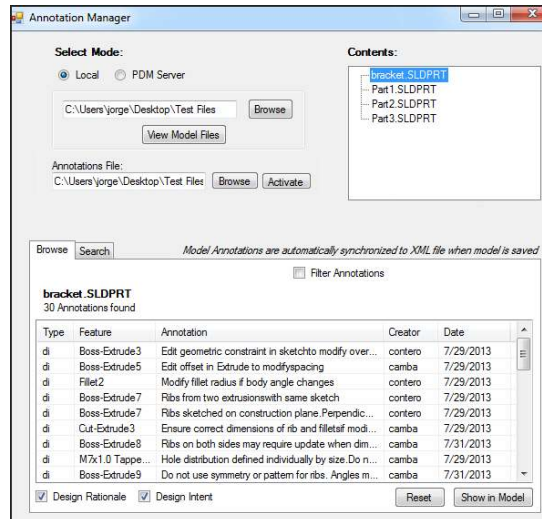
Annotation Manager

Select Mode:

Local PDM Server

C:\Users\jorge\Desktop\Test Files Browse

View Model Files

Annotations File:

C:\Users\jorge\Desktop\Test Files Browse Activate

Contents:

bracket.SLDPRT
Part1.SLDPRT
Part2.SLDPRT
Part3.SLDPRT

Browse Search

Model Annotations are automatically synchronized to XML file when model is saved

Filter Annotations

bracket.SLDPRT
30 Annotations found

| Type | Feature | Annotation | Creator | Date |
|---|---|---|---|---|
| di | Boss-Extrude3 | Edit geometric constraint in sketchto modify over... | contero | 7/29/2013 |
| di | Boss-Extrude5 | Edit offset in Extrude to modifyspacing | camba | 7/29/2013 |
| di | Fillet2 | Modify fillet radius if body angle changes | contero | 7/29/2013 |
| di | Boss-Extrude7 | Ribs from two extrusionswith same sketch | contero | 7/29/2013 |
| di | Boss-Extrude7 | Ribs sketched on construction plane.Perpendic... | contero | 7/29/2013 |
| di | Cut-Extrude3 | Ensure correct dimensions of rib and filletsif modi... | camba | 7/29/2013 |
| di | Boss-Extrude8 | Ribs on both sides may require update when dim... | camba | 7/31/2013 |
| di | M7x1.0 Tappe... | Hole distribution defined individually by size.Do n... | camba | 7/29/2013 |
| di | Boss-Extrude9 | Do not use symmetry or pattern for ribs. Angles m... | camba | 7/31/2013 |

Design Rationale Design Intent

Reset Show in Model